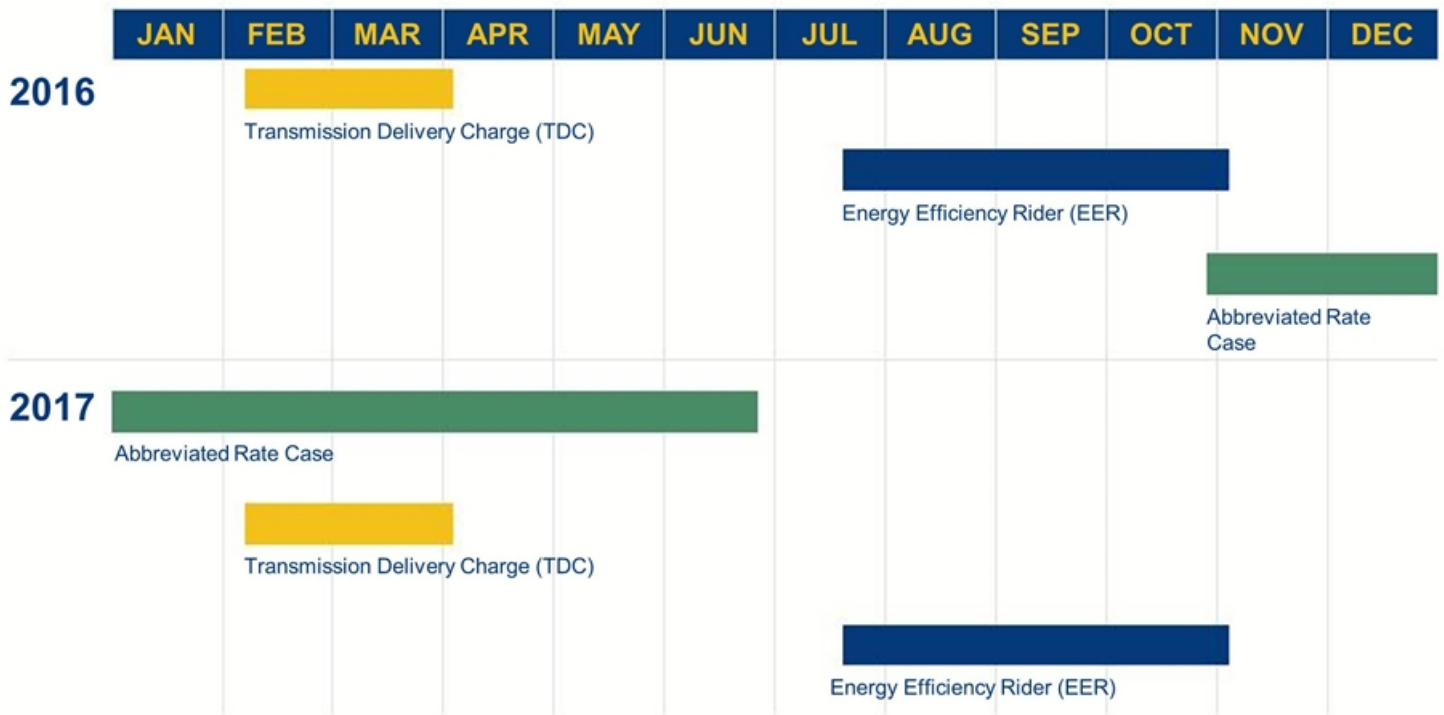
JAN FEB MAR APR MAY JUN JUL AUG SEP OCT NOV DEC

2016

Transmission Delivery Charge (TDC)

Energy Efficiency Rider (EER)

Abbreviated Rate Case

2017

Abbreviated Rate Case

Transmission Delivery Charge (TDC)

Energy Efficiency Rider (EER)